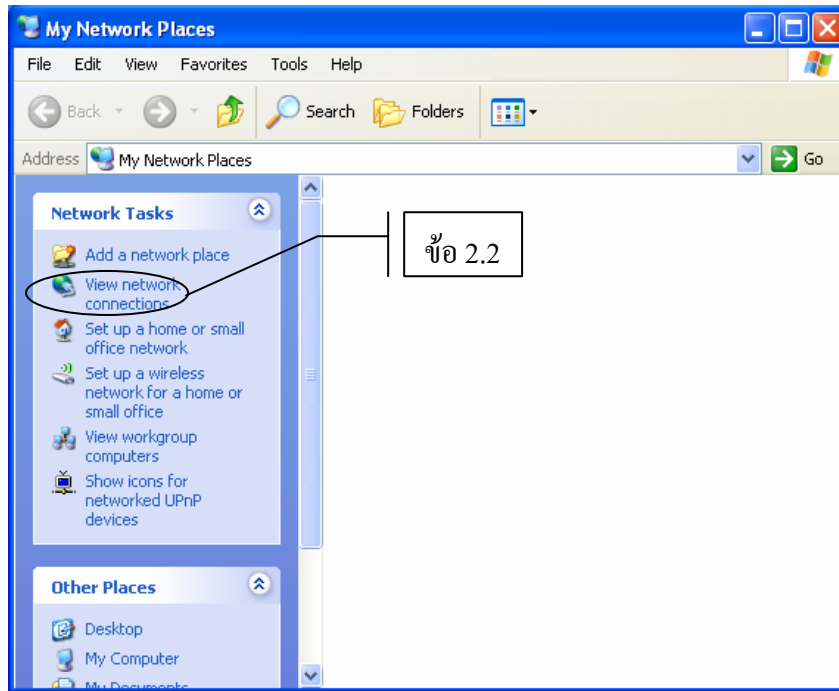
My Network Places

File Edit View Favorites Tools Help

Back Search Folders

Address My Network Places Go

Network Tasks

Add a network place

View network connections

Set up a home or small office network

Set up a wireless network for a home or small office

View workgroup computers

Show icons for networked UPnP devices

ข้อ 2.2

Other Places

Desktop

My Computer

My Documents